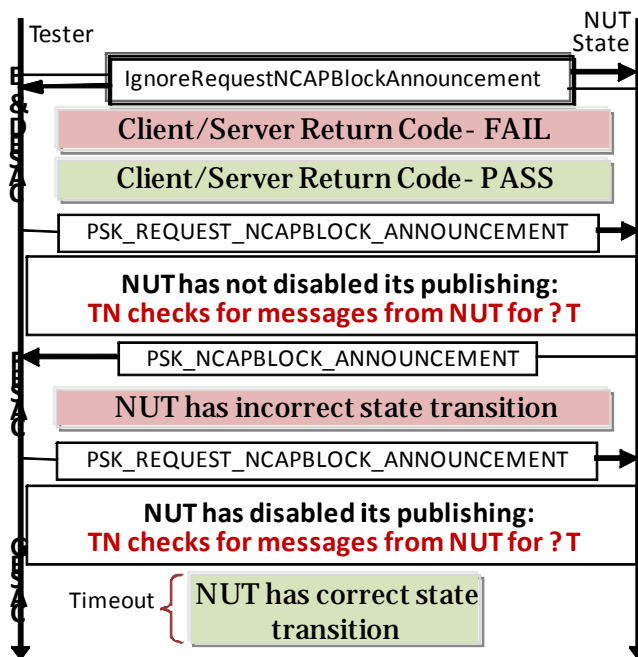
Tester

NUT State

E & D E S A C

IgnoreRequestNCAPBlockAnnouncement

Client/Server Return Code - FAIL

Client/Server Return Code - PASS

PSK_REQUEST_NCAPBLOCK_ANNOUNCEMENT

NUT has not disabled its publishing:
TN checks for messages from NUT for ? T

E S A C

PSK_NCAPBLOCK_ANNOUNCEMENT

NUT has incorrect state transition

PSK_REQUEST_NCAPBLOCK_ANNOUNCEMENT

NUT has disabled its publishing:
TN checks for messages from NUT for ? T

G E S A C

Timeout

NUT has correct state transition